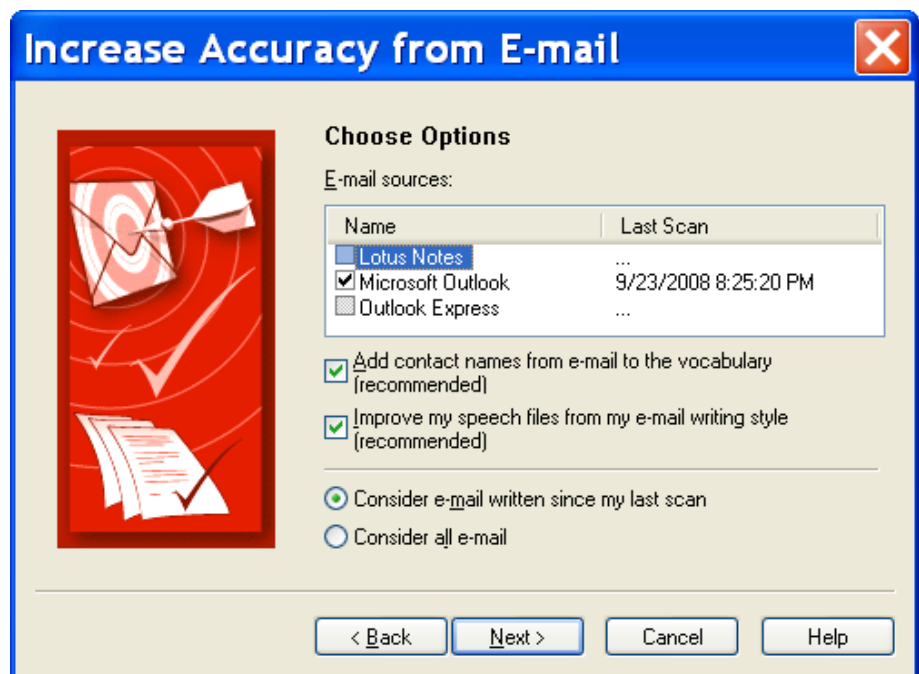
Increase Accuracy from E-mail

Choose Options

E-mail sources:

| Name | Last Scan |
|---|---|
| Lotus Notes | ... |
| Microsoft Outlook | 9/23/2008 8:25:20 PM |
| Outlook Express | ... |

Add contact names from e-mail to the vocabulary (recommended)

Improve my speech files from my e-mail writing style (recommended)

Consider e-mail written since my last scan

Consider all e-mail

< Back
Next >
Cancel
Help